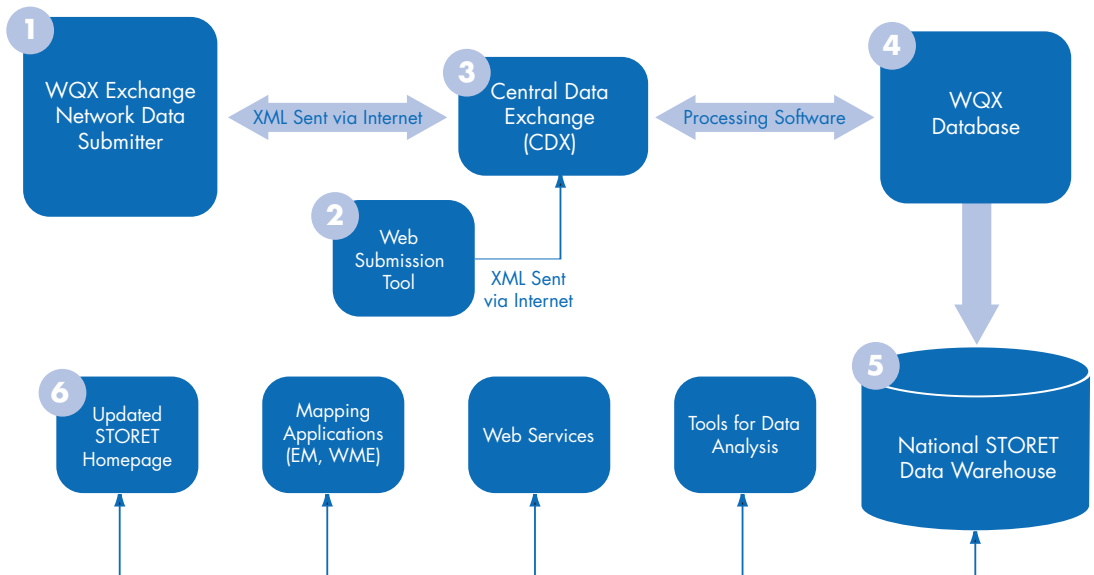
1
WQX Exchange Network Data Submitter

XML Sent via Internet

3
Central Data Exchange (CDX)

Processing Software

4
WQX Database

2
Web Submission Tool

XML Sent via Internet

5
National STORET Data Warehouse

6
Updated STORET Homepage

Mapping Applications (EM, WME)

Web Services

Tools for Data Analysis